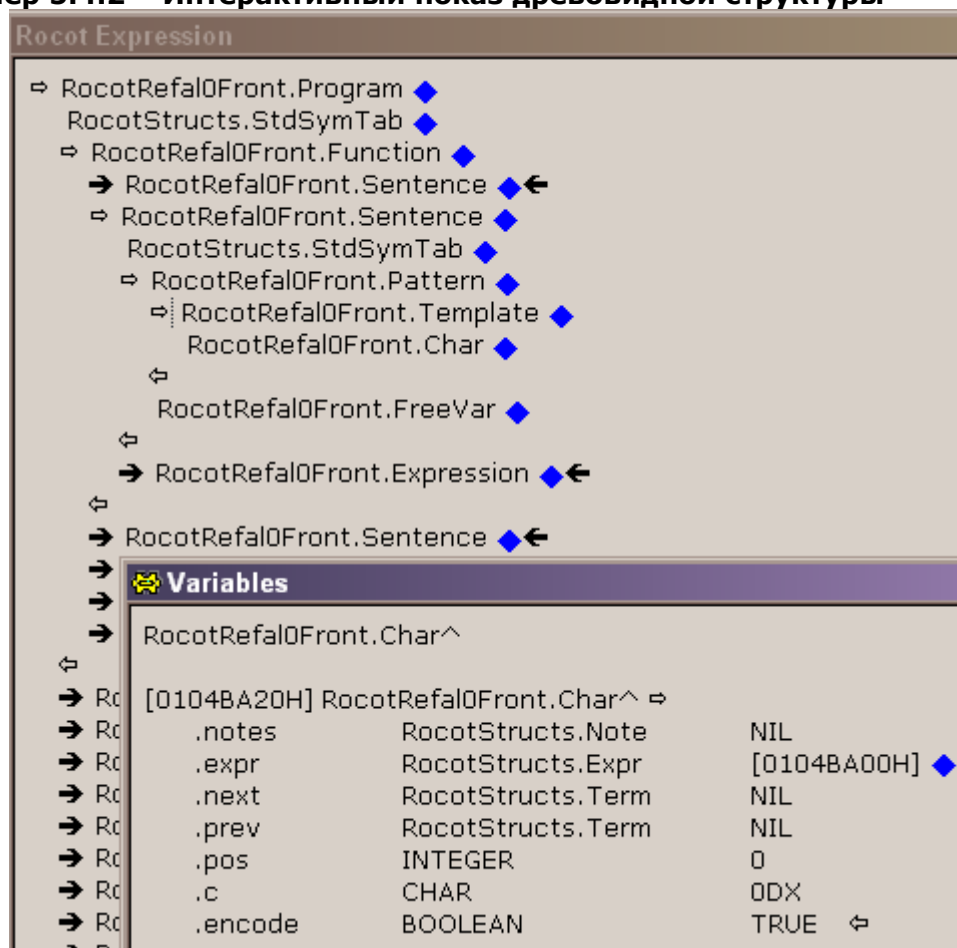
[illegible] Интерактивный показ древовидной структуры

Rocot Expression

⇨ RocotRefal0Front.Program ◆
RocotStructs.StdSymTab ◆
⇨ RocotRefal0Front.Function ◆
➔ RocotRefal0Front.Sentence ◆🡐
⇨ RocotRefal0Front.Sentence ◆
RocotStructs.StdSymTab ◆
⇨ RocotRefal0Front.Pattern ◆
⇨ RocotRefal0Front.Template ◆
RocotRefal0Front.Char ◆
⇦
RocotRefal0Front.FreeVar ◆
⇦
➔ RocotRefal0Front.Expression ◆🡐
⇦
➔ RocotRefal0Front.Sentence ◆🡐
➔
➔
➔
⇦
➔ Ro
➔ Ro
➔ Ro
➔ Ro
➔ Ro
➔ Ro
➔ Ro
➔ Ro

Variables

RocotRefal0Front.Char^

[0104BA20H] RocotRefal0Front.Char^ ⇨

| .notes | RocotStructs.Note | NIL |
|---|---|---|
| .expr | RocotStructs.Expr | [0104BA00H] ◆ |
| .next | RocotStructs.Term | NIL |
| .prev | RocotStructs.Term | NIL |
| .pos | INTEGER | 0 |
| .c | CHAR | 0DX |
| .encode | BOOLEAN | TRUE ⇦ |